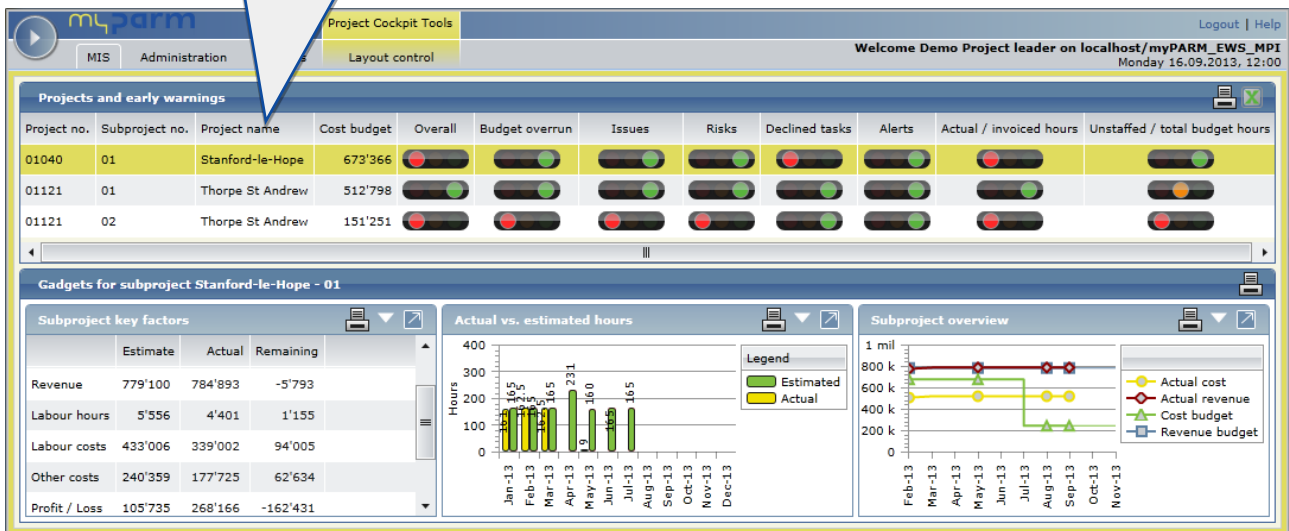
myPARM

Project Cockpit Tools

Logout | Help

MIS Administration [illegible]s Layout control

Welcome Demo Project leader on localhost/myPARM_EWS_MPI
Monday 16.09.2013, 12:00

Projects and early warnings

| Project no. | Subproject no. | Project name | Cost budget | Overall | Budget overrun | Issues | Risks | Declined tasks | Alerts | Actual / invoiced hours | Unstaffed / total budget hours |
|---|---|---|---|---|---|---|---|---|---|---|---|
| 01040 | 01 | Stanford-le-Hope | 673'366 | | | | | | | | |
| 01121 | 01 | Thorpe St Andrew | 512'798 | | | | | | | | |
| 01121 | 02 | Thorpe St Andrew | 151'251 | | | | | | | | |

Gadgets for subproject Stanford-le-Hope - 01

Subproject key factors

| | Estimate | Actual | Remaining |
|---|---|---|---|
| Revenue | 779'100 | 784'893 | -5'793 |
| Labour hours | 5'556 | 4'401 | 1'155 |
| Labour costs | 433'006 | 339'002 | 94'005 |
| Other costs | 240'359 | 177'725 | 62'634 |
| Profit / Loss | 105'735 | 268'166 | -162'431 |

Actual vs. estimated hours

400
300
200
100
0
Hours
165 165 125 165 165 165 231 160 19 165
Jan-13 Feb-13 Mar-13 Apr-13 May-13 Jun-13 Jul-13 Aug-13 Sep-13 Oct-13 Nov-13 Dec-13

Legend
Estimated
Actual

Subproject overview

1 mil
800 k
600 k
400 k
200 k
0
Feb-13 Mar-13 May-13 Jun-13 Jul-13 Aug-13 Sep-13 Oct-13 Nov-13

Actual cost
Actual revenue
Cost budget
Revenue budget